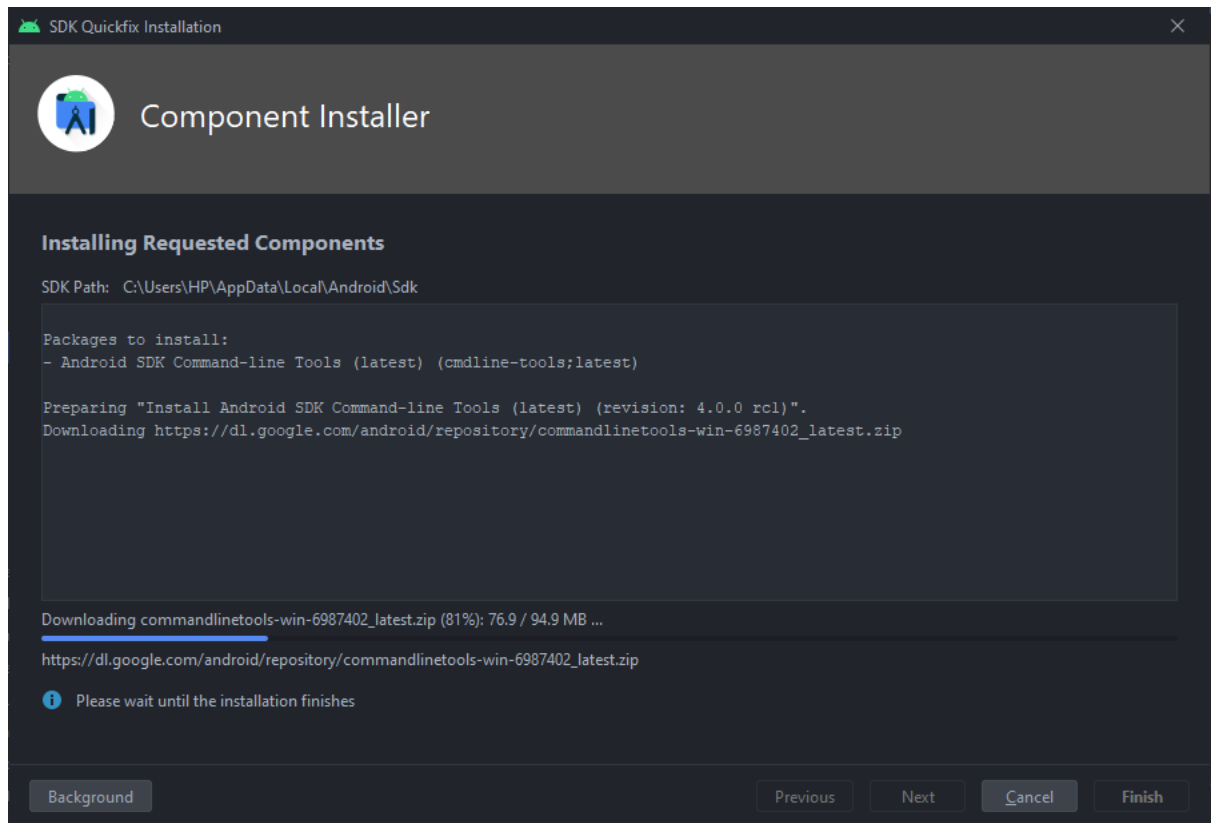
SDK Quickfix Installation

Component Installer

Installing Requested Components

SDK Path: C:\Users\HP\AppData\Local\Android\Sdk

Packages to install:
- Android SDK Command-line Tools (latest) (cmdline-tools;latest)

Preparing "Install Android SDK Command-line Tools (latest) (revision: 4.0.0 rc1)".
Downloading https://dl.google.com/android/repository/commandlinetools-win-6987402_latest.zip

Downloading commandlinetools-win-6987402_latest.zip (81%): 76.9 / 94.9 MB ...

https://dl.google.com/android/repository/commandlinetools-win-6987402_latest.zip

Please wait until the installation finishes

Background

Previous

Next

Cancel

Finish